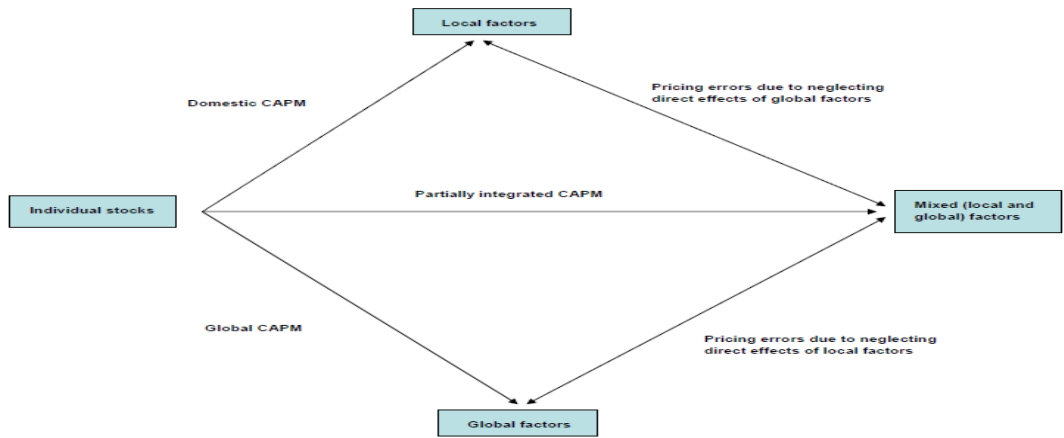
Local factors

Domestic CAPM

Pricing errors due to neglecting direct effects of global factors

Individual stocks

Partially integrated CAPM

Mixed (local and global) factors

Global CAPM

Pricing errors due to neglecting direct effects of local factors

Global factors